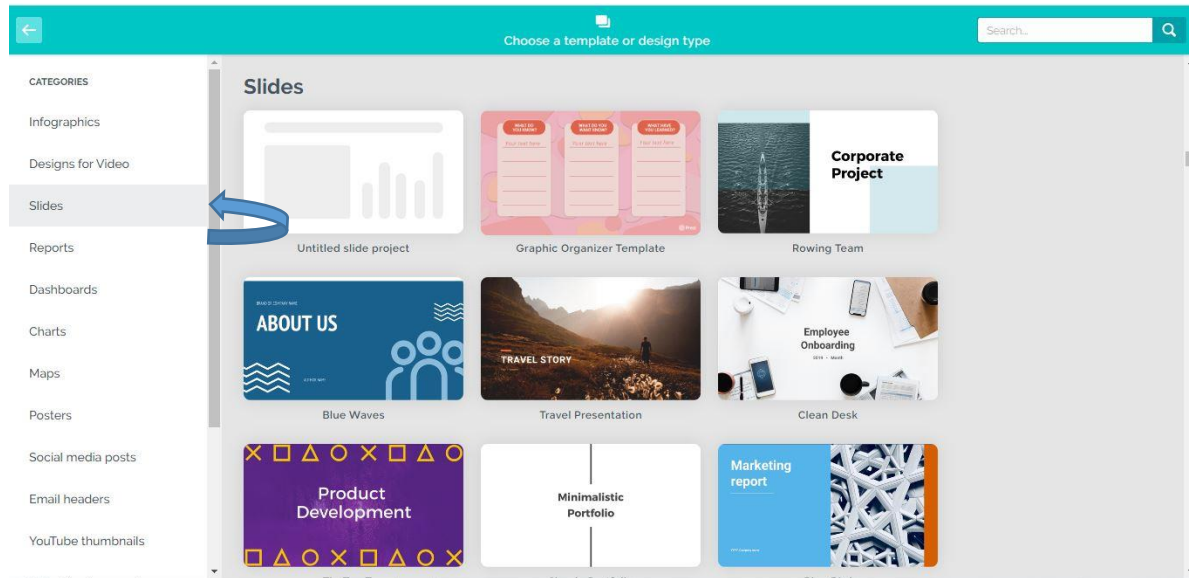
Choose a template or design type

Search...

CATEGORIES

Infographics

Designs for Video

Slides

Reports

Dashboards

Charts

Maps

Posters

Social media posts

Email headers

YouTube thumbnails

Slides

Untitled slide project

WHAT DO YOU KNOW? WHAT DO YOU WANT TO KNOW? WHAT HAVE YOU LEARNED?

Your text here Your text here Your text here

Graphic Organizer Template

Corporate Project

Rowing Team

ABOUT US

Blue Waves

TRAVEL STORY

Travel Presentation

Employee Onboarding

Clean Desk

Product Development

Minimalistic Portfolio

Marketing report